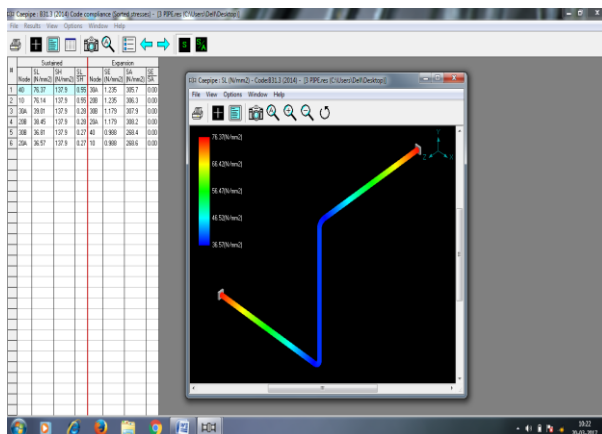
Caepipe : B31.3 (2014) Code compliance (Sorted stresses) - [3 PIPE.res (C:\Users\Dell\Desktop)]
File Results View Options Window Help

| # | Sustained | | | | Expansion | | | |
|---|---|---|---|---|---|---|---|---|
| | Node | SL (N/mm2) | SH (N/mm2) | SL / SH | Node | SE (N/mm2) | SA (N/mm2) | SE / SA |
| 1 | 40 | 76.37 | 137.9 | 0.55 | 30A | 1.235 | 305.7 | 0.00 |
| 2 | 10 | 76.14 | 137.9 | 0.55 | 20B | 1.235 | 306.3 | 0.00 |
| 3 | 30A | 39.01 | 137.9 | 0.28 | 30B | 1.179 | 307.9 | 0.00 |
| 4 | 20B | 38.45 | 137.9 | 0.28 | 20A | 1.179 | 308.2 | 0.00 |
| 5 | 30B | 36.81 | 137.9 | 0.27 | 40 | 0.908 | 268.4 | 0.00 |
| 6 | 20A | 36.57 | 137.9 | 0.27 | 10 | 0.908 | 268.6 | 0.00 |

Caepipe : SL (N/mm2) - Code:B31.3 (2014) - [3 PIPE.res (C:\Users\Dell\Desktop)]
File View Options Window Help

76.37(N/mm2)
66.42(N/mm2)
56.47(N/mm2)
46.52(N/mm2)
36.57(N/mm2)

Y
Z X

10:22
30-03-2017